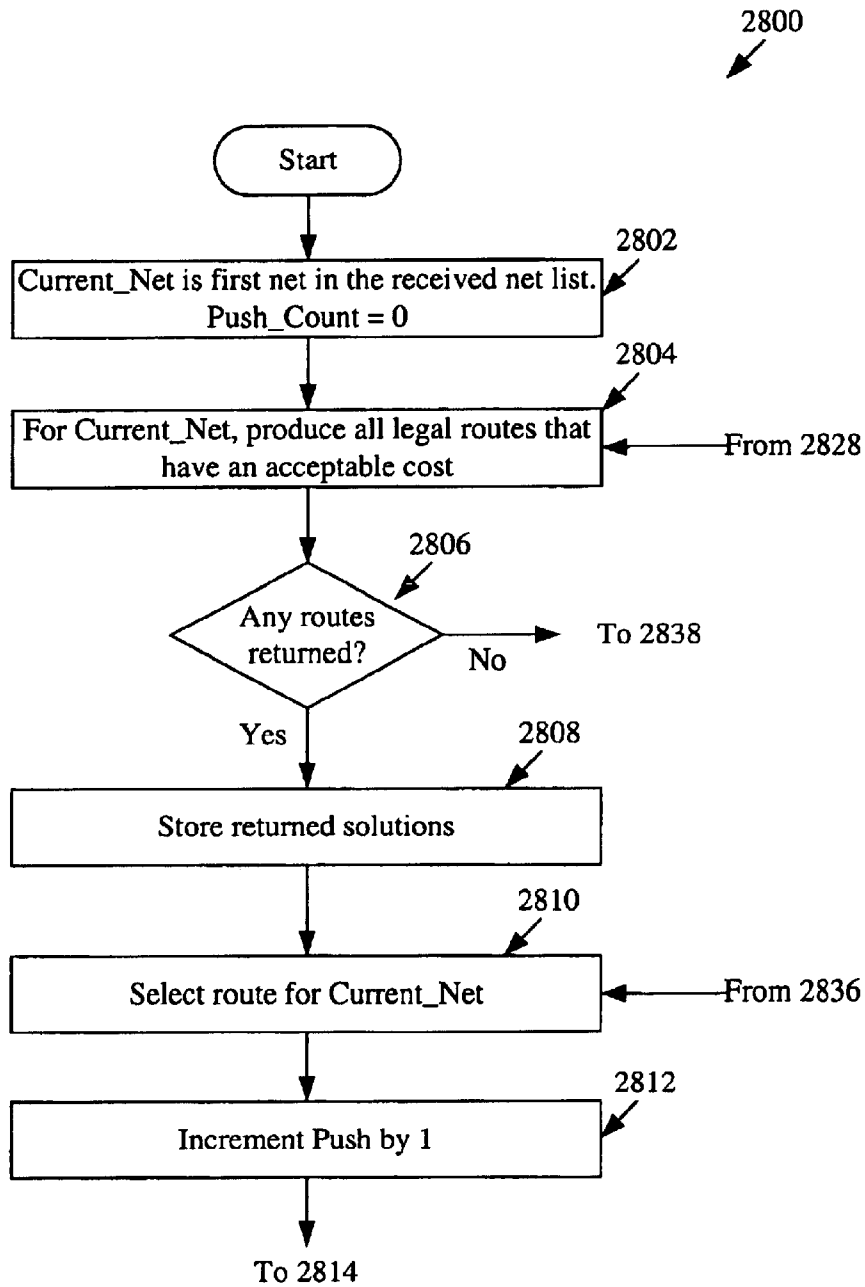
2800

Start

2802

Current_Net is first net in the received net list.
Push_Count = 0

2804

For Current_Net, produce all legal routes that have an acceptable cost

From 2828

2806

Any routes returned?

No

To 2838

Yes

2808

Store returned solutions

2810

Select route for Current_Net

From 2836

2812

Increment Push by 1

To 2814